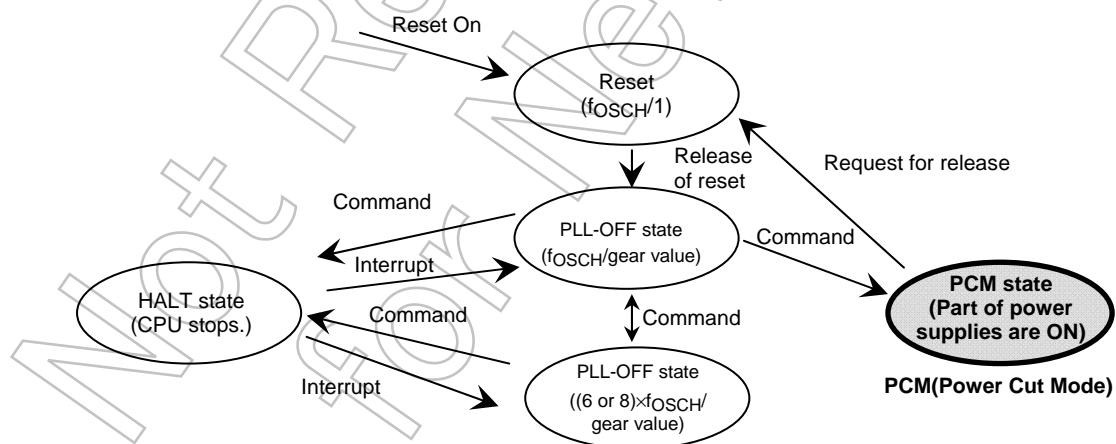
Reset On

Reset
($f_{OSCH}/1$)

Release of reset

Request for release

Command

PLL-OFF state
($f_{OSCH}$/gear value)

Command

Interrupt

HALT state
(CPU stops.)

Command

Command

PCM state
(Part of power supplies are ON)

PLL-OFF state
((6 or 8)$\times f_{OSCH}$/ gear value)

Interrupt

PCM(Power Cut Mode)

Not Recommended for New Design